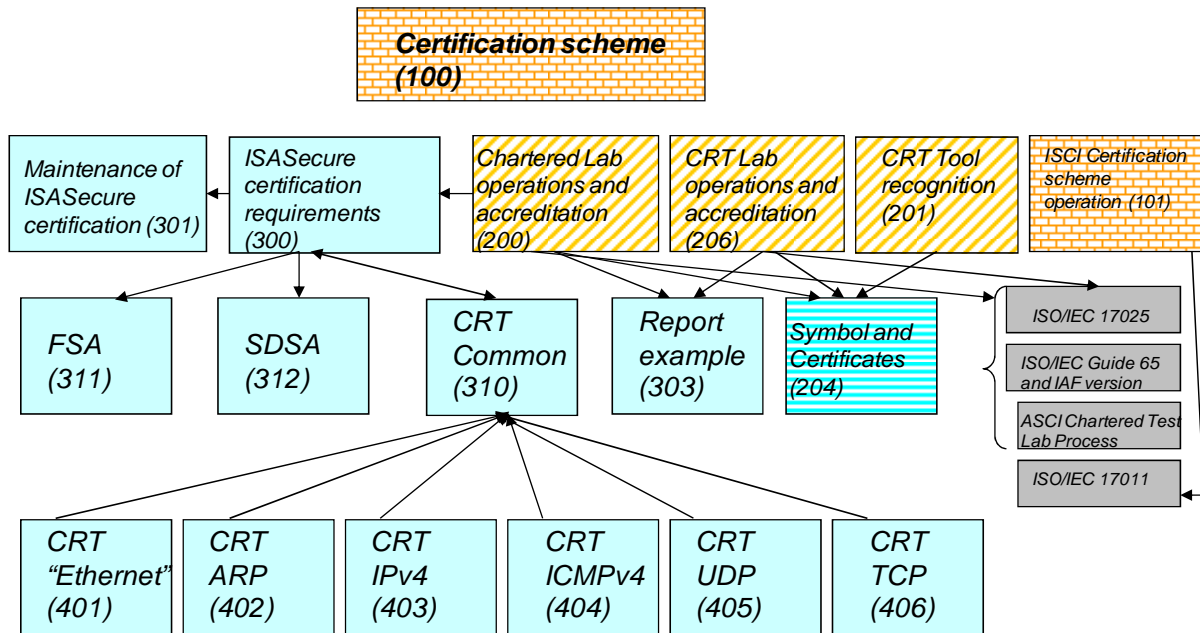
Certification scheme (100)

Maintenance of ISASecure certification (301)

ISASecure certification requirements (300)

Chartered Lab operations and accreditation (200)

CRT Lab operations and accreditation (206)

CRT Tool recognition (201)

ISCI Certification scheme operation (101)

FSA (311)

SDSA (312)

CRT Common (310)

Report example (303)

Symbol and Certificates (204)

ISO/IEC 17025

ISO/IEC Guide 65 and IAF version

ASCI Chartered Test Lab Process

ISO/IEC 17011

CRT “Ethernet” (401)

CRT ARP (402)

CRT IPv4 (403)

CRT ICMPv4 (404)

CRT UDP (405)

CRT TCP (406)